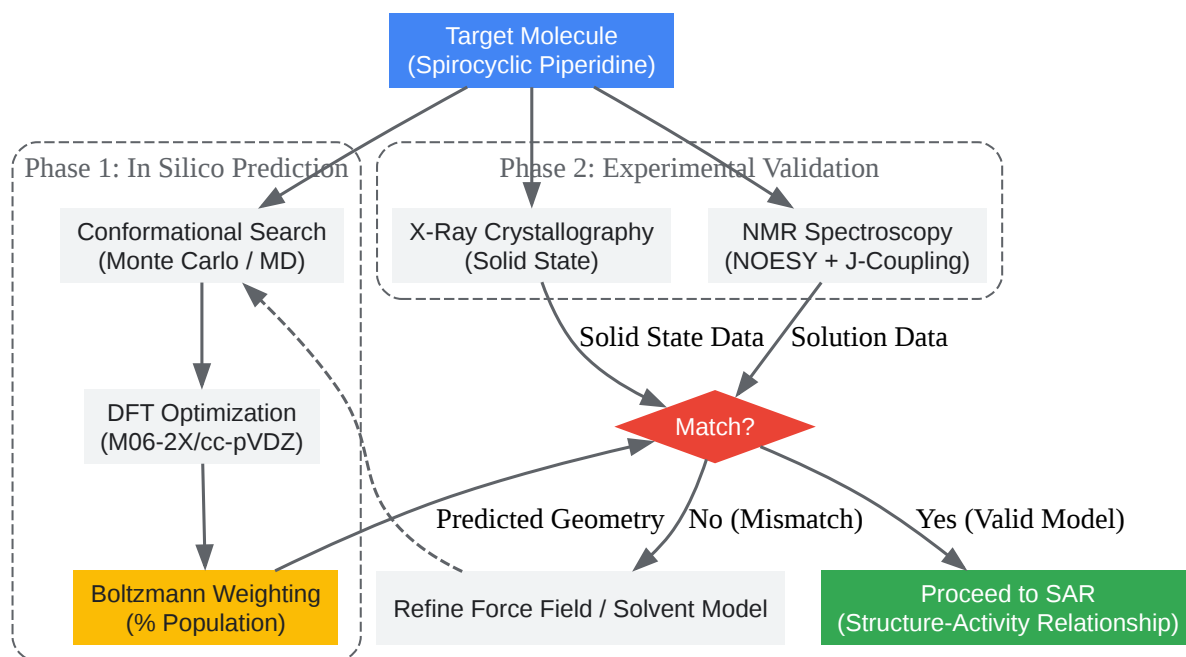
Target Molecule
(Spirocyclic Piperidine)

Phase 1: In Silico Prediction

Conformational Search
(Monte Carlo / MD)

DFT Optimization
(M06-2X/cc-pVDZ)

Boltzmann Weighting
(% Population)

Phase 2: Experimental Validation

X-Ray Crystallography
(Solid State)

NMR Spectroscopy
(NOESY + J-Coupling)

Solid State Data

Solution Data

Match?

Predicted Geometry

No (Mismatch)

Yes (Valid Model)

Refine Force Field / Solvent Model

Proceed to SAR
(Structure-Activity Relationship)